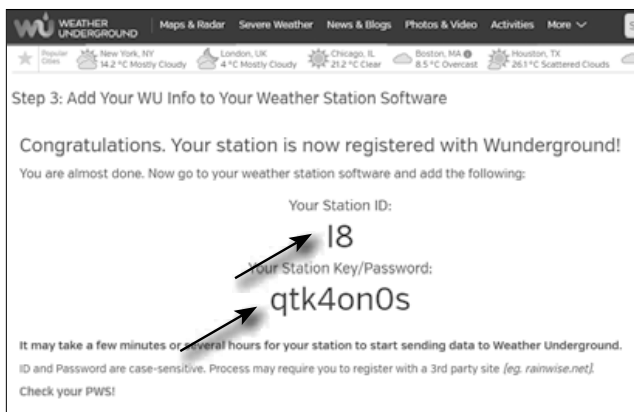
WU WEATHER UNDERGROUND | Maps & Radar | Severe Weather | News & Blogs | Photos & Video | Activities | More

Popular Cities | New York, NY 14.2 °C Mostly Cloudy | London, UK 4 °C Mostly Cloudy | Chicago, IL 21.2 °C Clear | Boston, MA 8.5 °C Overcast | Houston, TX 26.1 °C Scattered Clouds

Step 3: Add Your WU Info to Your Weather Station Software

Congratulations. Your station is now registered with Wunderground!

You are almost done. Now go to your weather station software and add the following:

Your Station ID:

I8

Your Station Key/Password:

qtk4on0s

It may take a few minutes or several hours for your station to start sending data to Weather Underground.

ID and Password are case-sensitive. Process may require you to register with a 3rd party site [eg. rainwise.net].

Check your PWS!